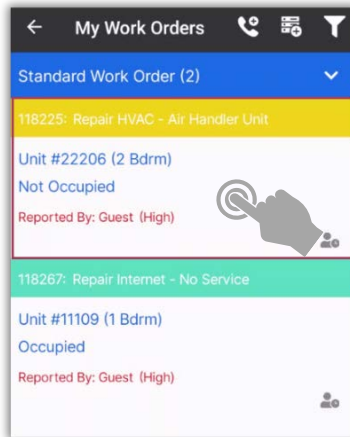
My Work Orders

Standard Work Order (2)

118225: Repair HVAC - Air Handler Unit

Unit #22206 (2 Bdrm)

Not Occupied

Reported By: Guest (High)

118267: Repair Internet - No Service

Unit #11109 (1 Bdrm)

Occupied

Reported By: Guest (High)